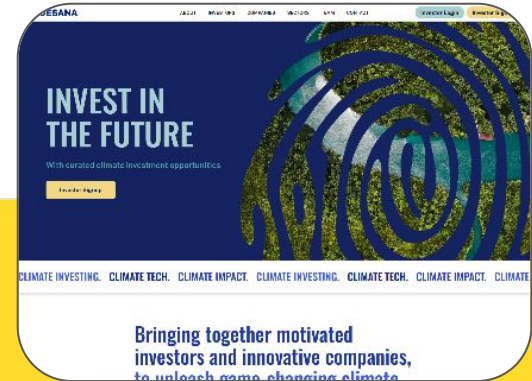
DESANA

ABOUT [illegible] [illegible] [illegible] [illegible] CONTACT

Investor Login

Investor Sign

INVEST IN THE FUTURE

With curated climate investment opportunities

Investor Signup

CLIMATE INVESTING. CLIMATE TECH. CLIMATE IMPACT. CLIMATE INVESTING. CLIMATE TECH. CLIMATE IMPACT. CLIMATE

Bringing together motivated investors and innovative companies, to unleash game-changing climate